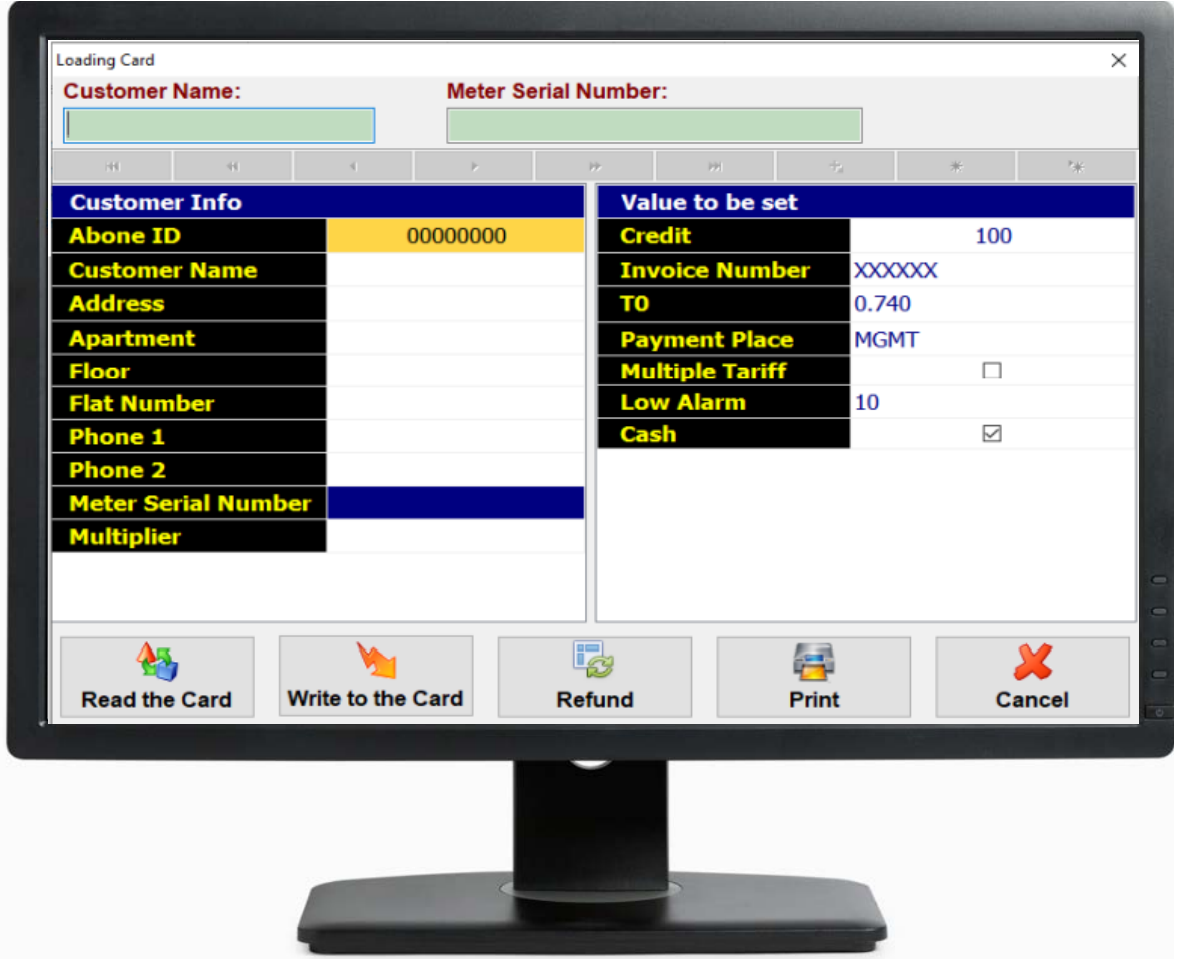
Loading Card

Customer Name:

Meter Serial Number:

| Customer Info | |
|---|---|
| Abone ID | 00000000 |
| Customer Name | |
| Address | |
| Apartment | |
| Floor | |
| Flat Number | |
| Phone 1 | |
| Phone 2 | |
| Meter Serial Number | |
| Multiplier | |

| Value to be set | |
|---|---|
| Credit | 100 |
| Invoice Number | XXXXXX |
| T0 | 0.740 |
| Payment Place | MGMT |
| Multiple Tariff | ☐ |
| Low Alarm | 10 |
| Cash | ☑ |

Read the Card

Write to the Card

Refund

Print

Cancel